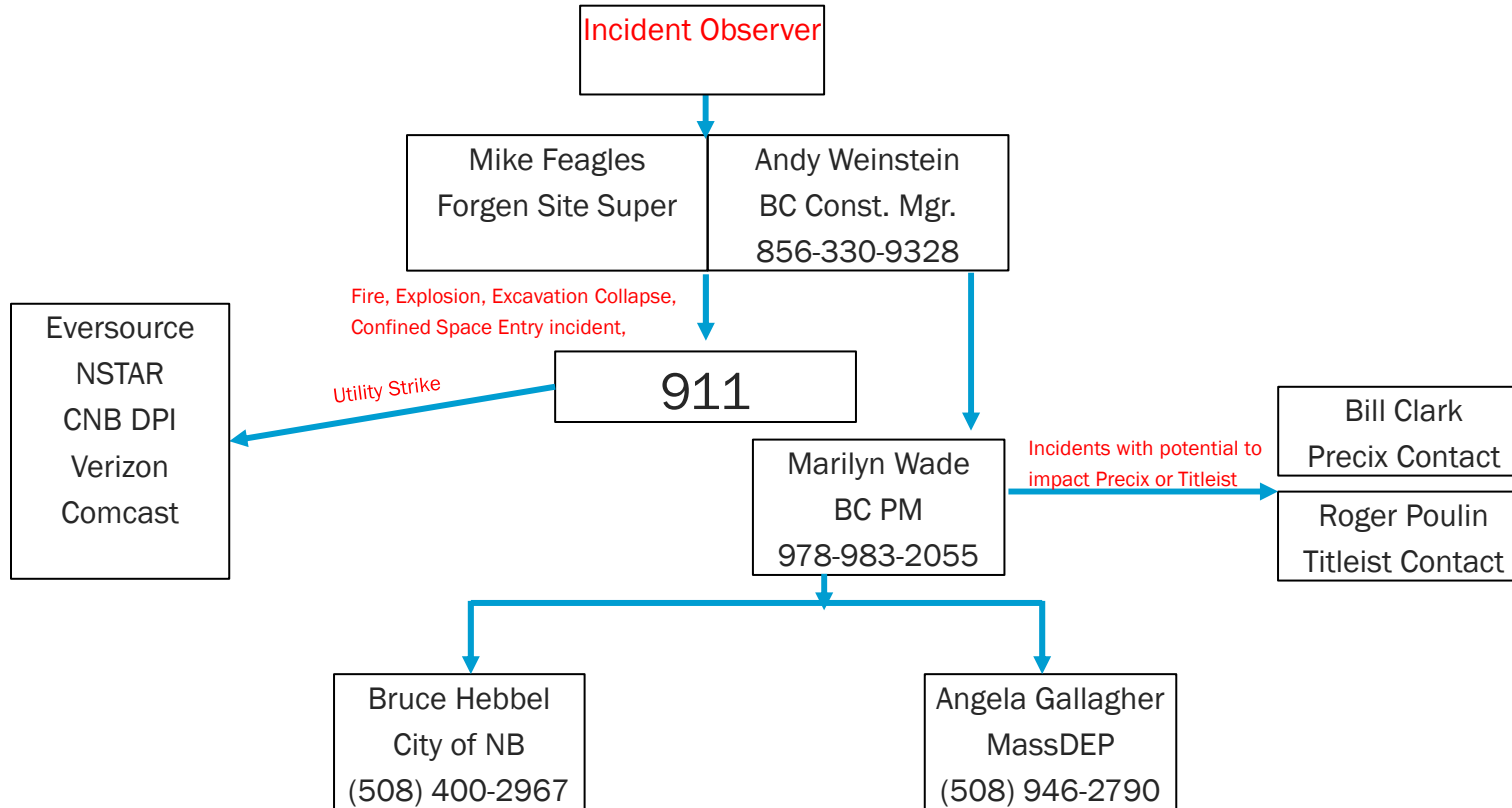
Incident Observer

Mike Feagles
Forgen Site Super

Andy Weinstein
BC Const. Mgr.
856-330-9328

Fire, Explosion, Excavation Collapse, Confined Space Entry incident,

Eversource
NSTAR
CNB DPI
Verizon
Comcast

Utility Strike

911

Marilyn Wade
BC PM
978-983-2055

Incidents with potential to impact Precix or Titleist

Bill Clark
Precix Contact

Roger Poulin
Titleist Contact

Bruce Hebbel
City of NB
(508) 400-2967

Angela Gallagher
MassDEP
(508) 946-2790